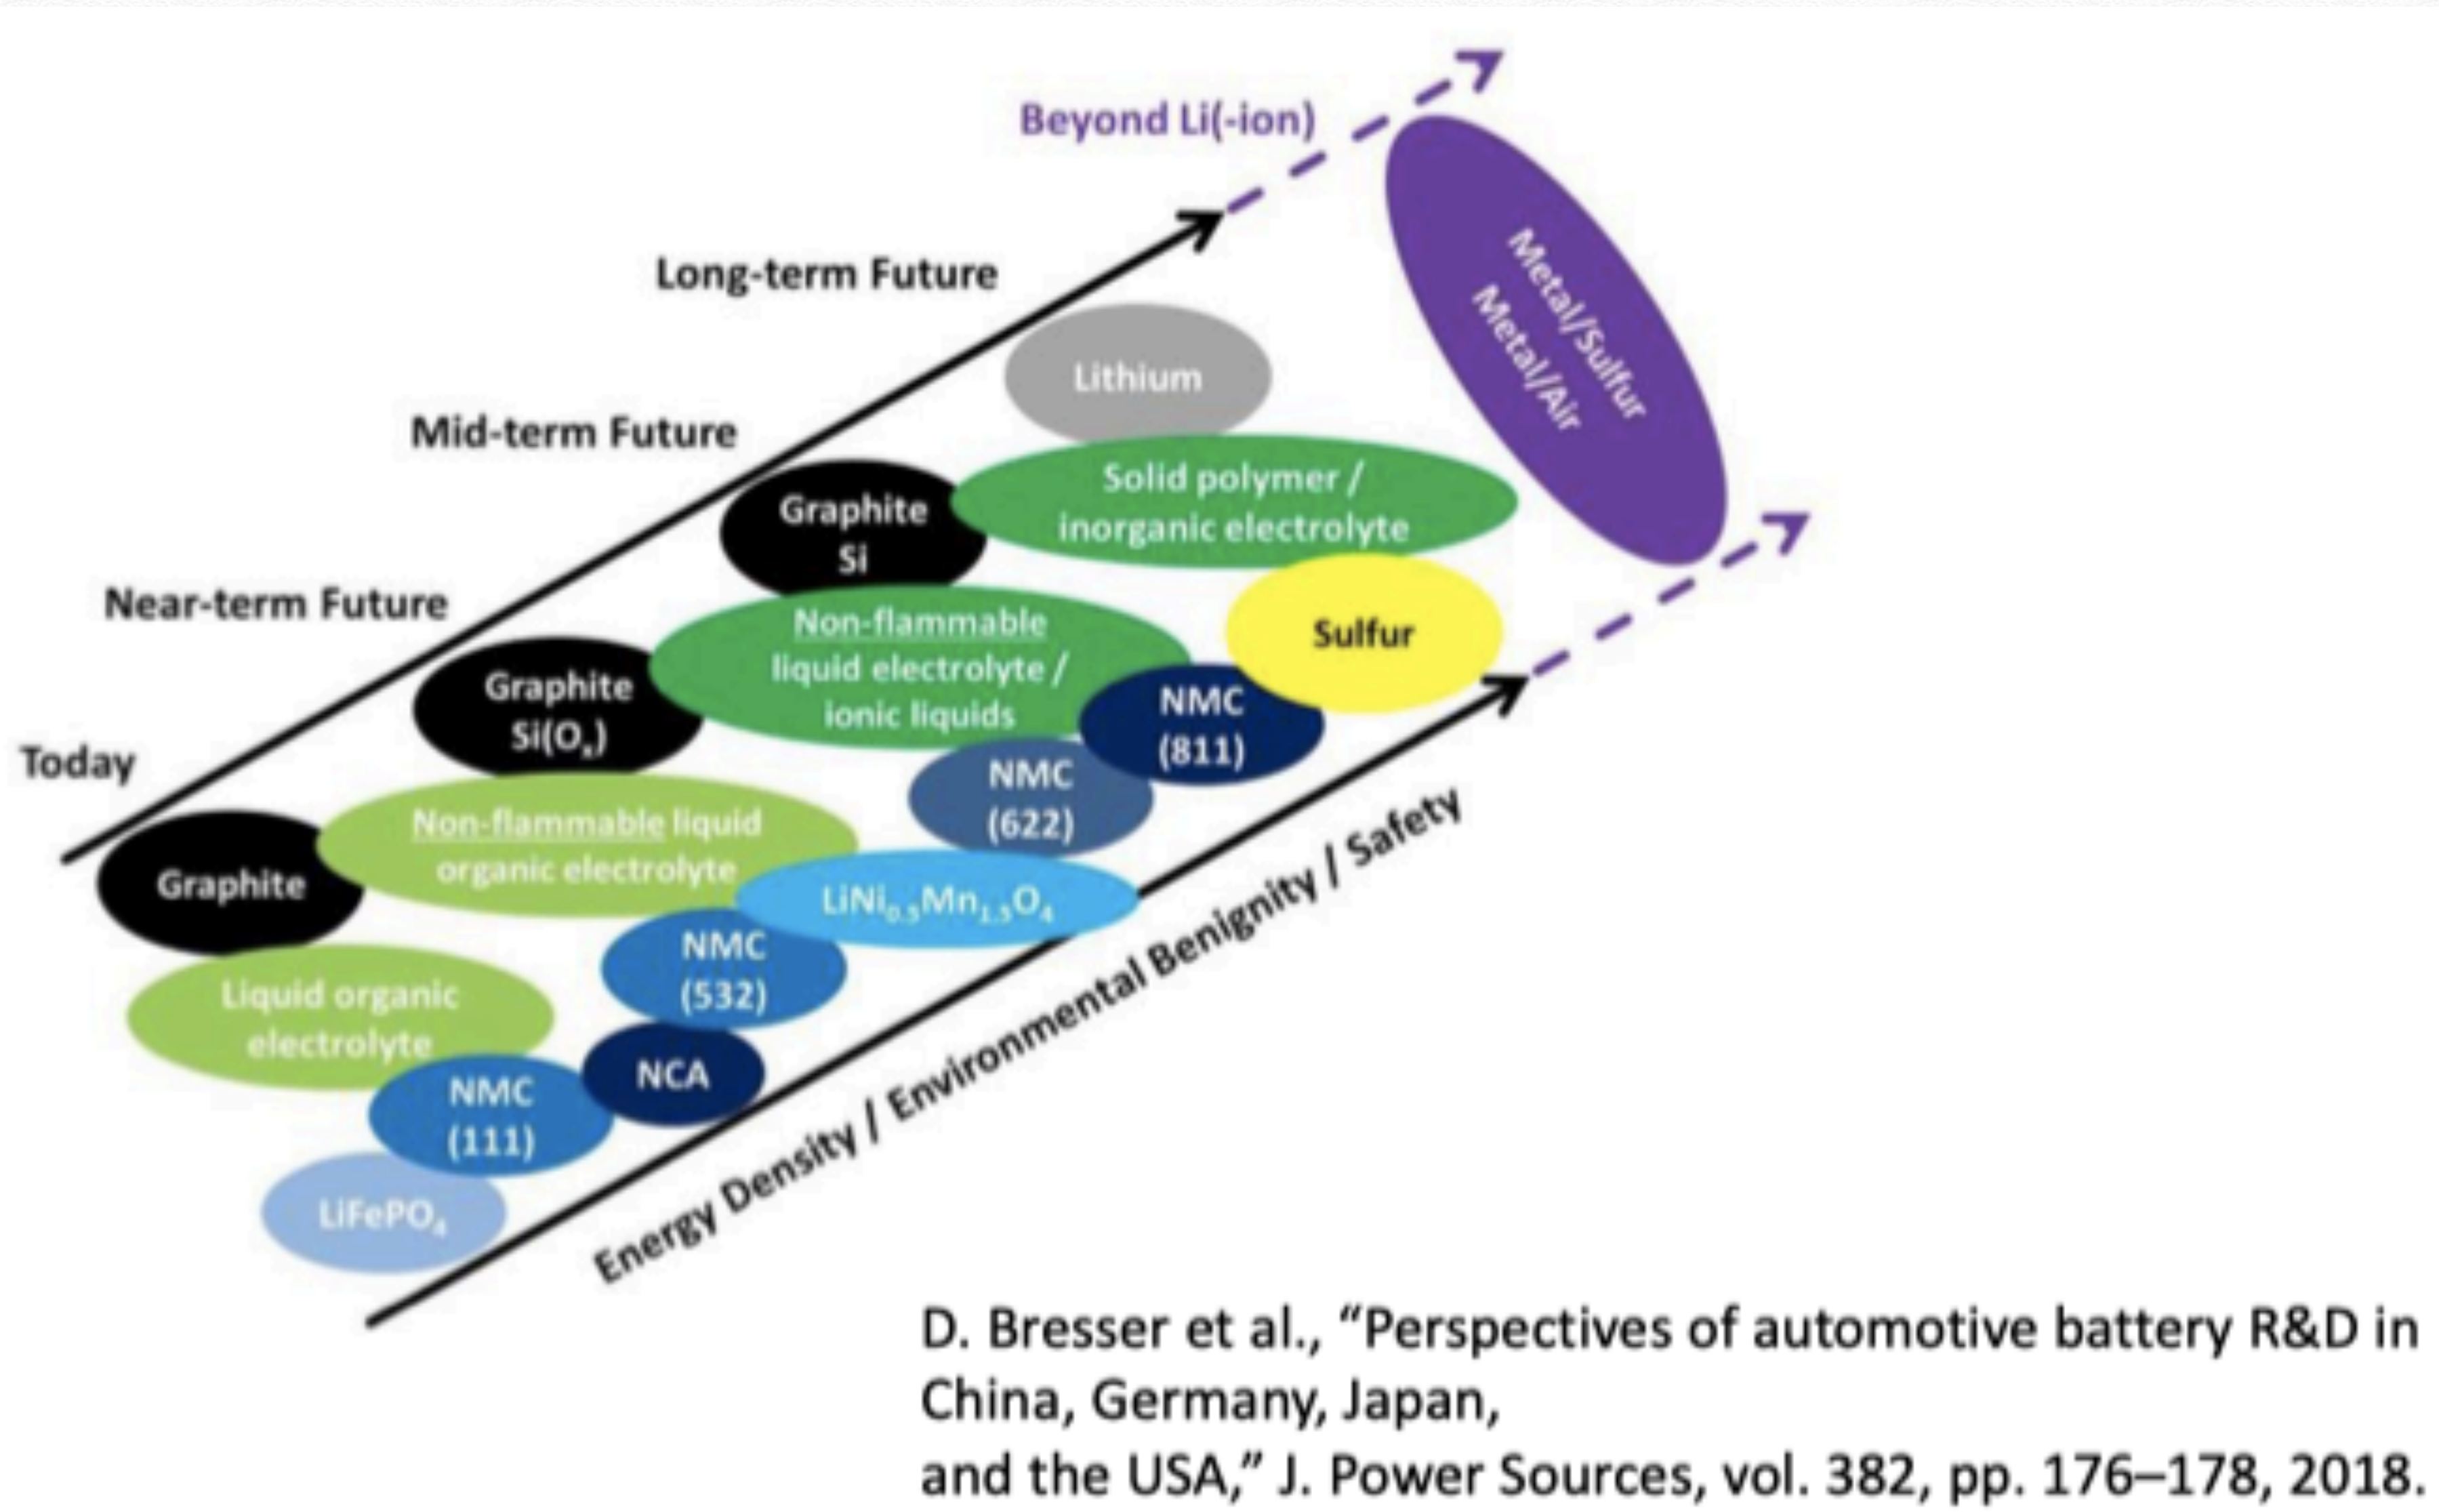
Beyond Li(-ion)

Metal/Sulfur
Metal/Air

Long-term Future

Lithium

Mid-term Future

Graphite
Si

Solid polymer / inorganic electrolyte

Near-term Future

Non-flammable liquid electrolyte / ionic liquids

Sulfur

Graphite
$Si(O_x)$

NMC (811)

Today

NMC (622)

Graphite

Non-flammable liquid organic electrolyte

$LiNi_{0.5}Mn_{1.5}O_4$

NMC (532)

Liquid organic electrolyte

NCA

NMC (111)

$LiFePO_4$

Energy Density / Environmental Benignity / Safety

D. Bresser et al., "Perspectives of automotive battery R&D in China, Germany, Japan,
and the USA," J. Power Sources, vol. 382, pp. 176–178, 2018.